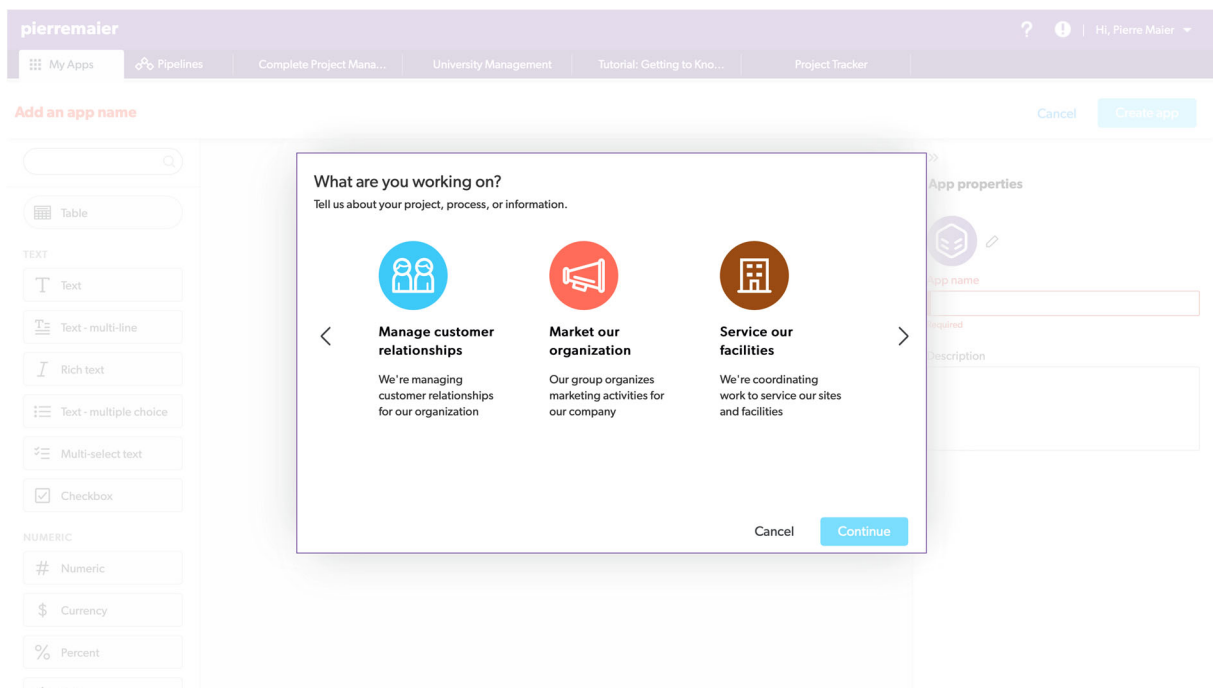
pierremaier

? ! | Hi, Pierre Maier

My Apps | Pipelines | Complete Project Mana... | University Management | Tutorial: Getting to Kno... | Project Tracker

Add an app name

Cancel | Create app

Table

TEXT

Text

Text - multi-line

Rich text

Text - multiple choice

Multi-select text

Checkbox

NUMERIC

Numeric

Currency

Percent

App properties

App name

Required

Description

What are you working on?

Tell us about your project, process, or information.

Manage customer relationships

We're managing customer relationships for our organization

Market our organization

Our group organizes marketing activities for our company

Service our facilities

We're coordinating work to service our sites and facilities

Cancel

Continue